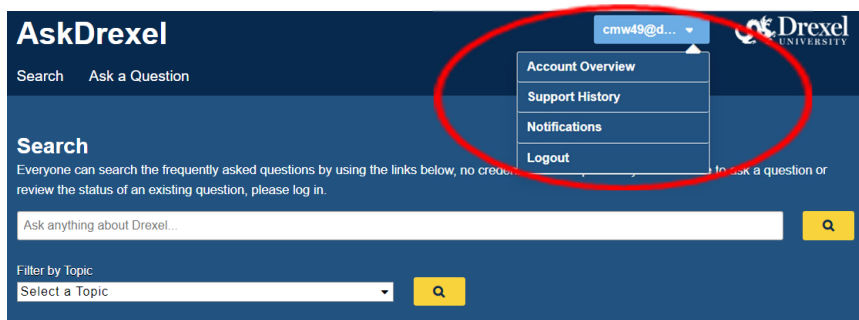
AskDrexel

cmw49@d...

Drexel UNIVERSITY

Search Ask a Question

Account Overview

Support History

Notifications

Logout

Search

Everyone can search the frequently asked questions by using the links below, no crede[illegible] to ask a question or review the status of an existing question, please log in.

Ask anything about Drexel...

Filter by Topic

Select a Topic